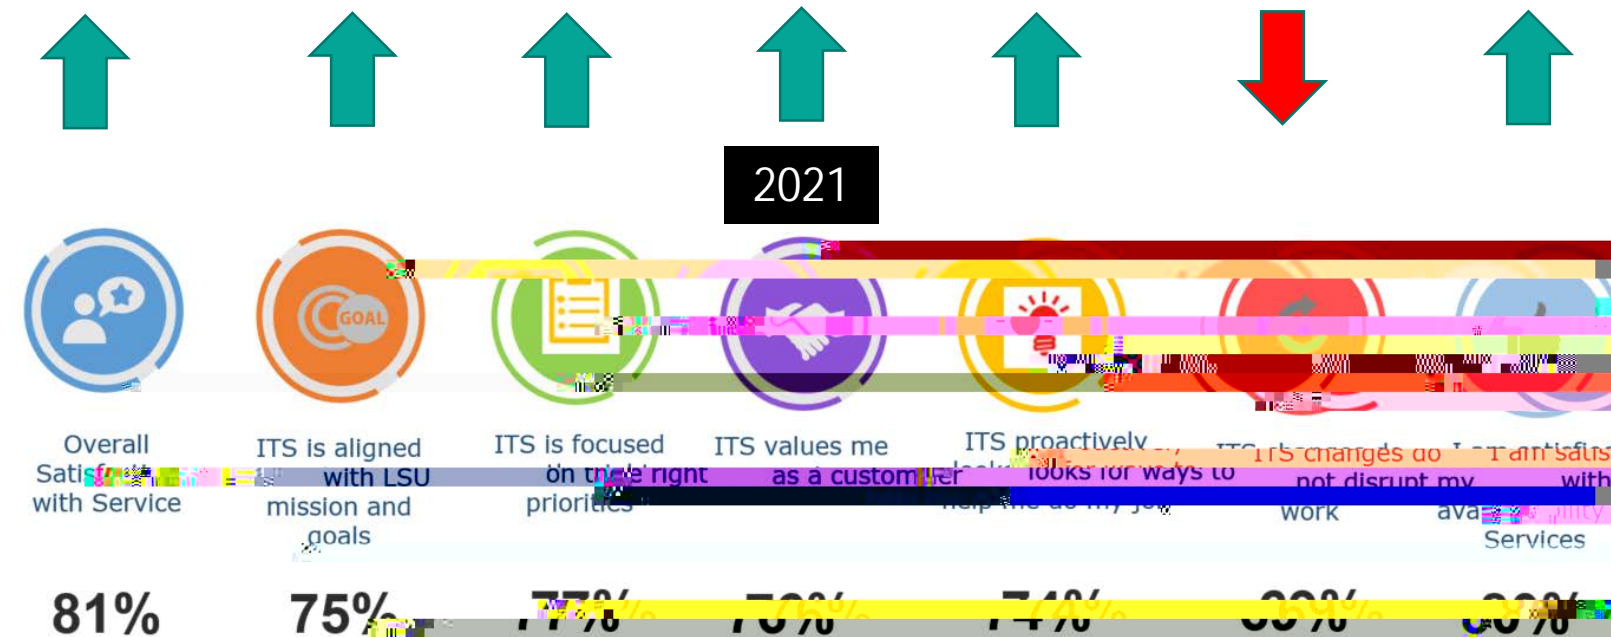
2021

GOAL

Overall Satisf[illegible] with Service

ITS is aligned with LSU mission and goals

ITS is focused on the right priorities

ITS values me as a customer

ITS proactively looks for ways to help me do my job

ITS changes do not disrupt my work

I am satisfied with availability of Services

81%

75%

77%

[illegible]

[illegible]

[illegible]

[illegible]